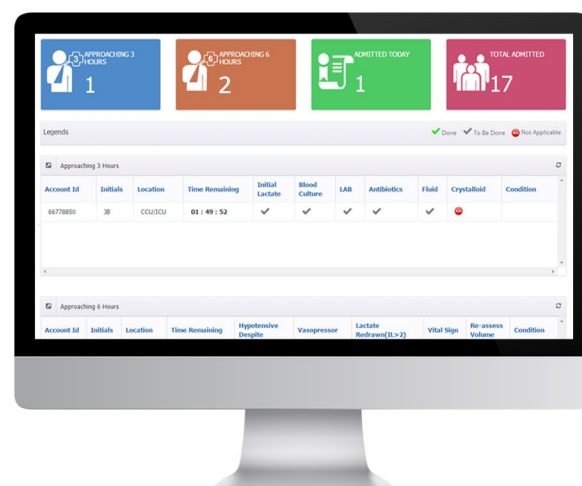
3 APPROACHING 3 HOURS
1

6 APPROACHING 6 HOURS
2

ADMITTED TODAY
1

TOTAL ADMITTED
17

Legends

Done To Be Done Not Applicable

Approaching 3 Hours

| Account Id | Initials | Location | Time Remaining | Initial Lactate | Blood Culture | LAB | Antibiotics | Fluid | Crystalloid | Condition |
|---|---|---|---|---|---|---|---|---|---|---|
| 66778850 | JB | CCU/ICU | 01 : 49 : 52 | ✔ | ✔ | ✔ | ✔ | ✔ | | |

Approaching 6 Hours

| Account Id | Initials | Location | Time Remaining | Hypotensive Despite | Vasopressor | Lactate Redrawn(IL>2) | Vital Sign | Re-assess Volume | Condition |
|---|---|---|---|---|---|---|---|---|---|